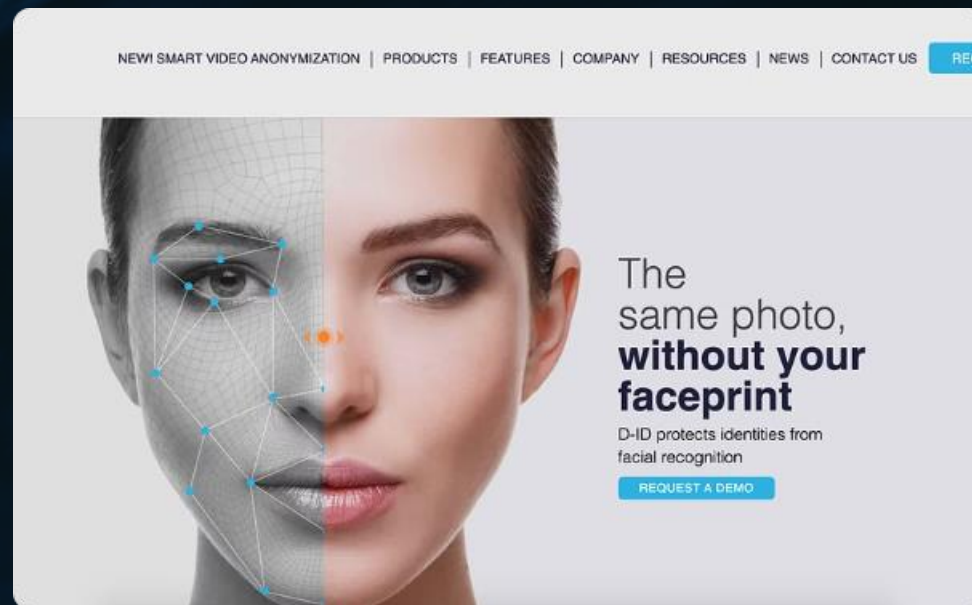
NEW! SMART VIDEO ANONYMIZATION | PRODUCTS | FEATURES | COMPANY | RESOURCES | NEWS | CONTACT US | RE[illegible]

The same photo, **without your faceprint**

D-ID protects identities from facial recognition

REQUEST A DEMO